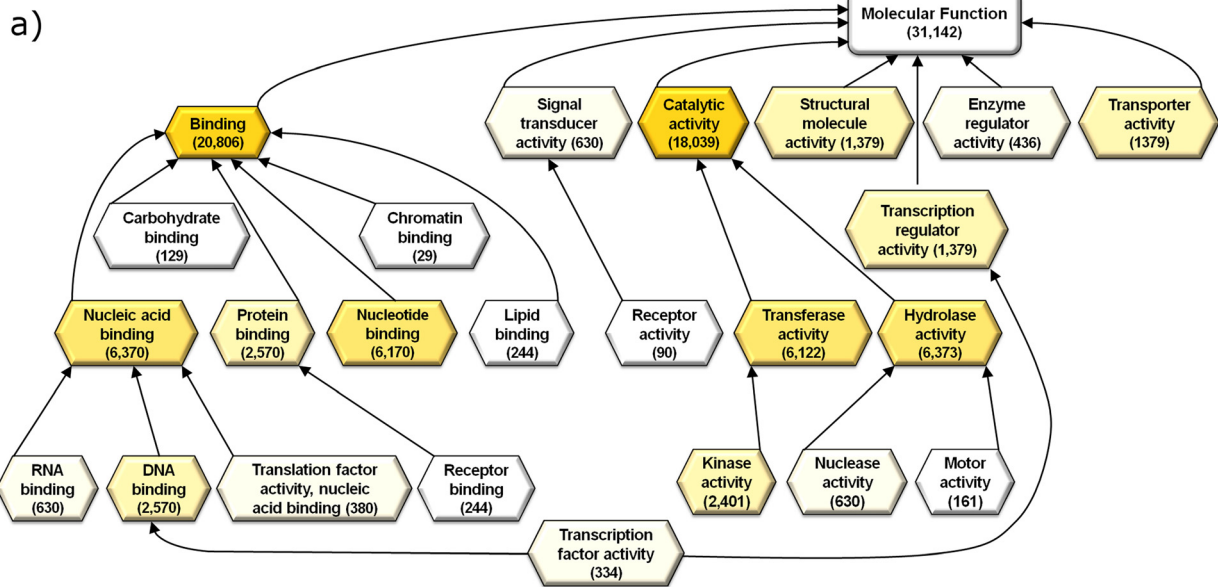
a)

Molecular Function (31,142)

Binding (20,806)

Signal transducer activity (630)

Catalytic activity (18,039)

Structural molecule activity (1,379)

Enzyme regulator activity (436)

Transporter activity (1379)

Carbohydrate binding (129)

Chromatin binding (29)

Transcription regulator activity (1,379)

Nucleic acid binding (6,370)

Protein binding (2,570)

Nucleotide binding (6,170)

Lipid binding (244)

Receptor activity (90)

Transferase activity (6,122)

Hydrolase activity (6,373)

RNA binding (630)

DNA binding (2,570)

Translation factor activity, nucleic acid binding (380)

Receptor binding (244)

Kinase activity (2,401)

Nuclease activity (630)

Motor activity (161)

Transcription factor activity (334)